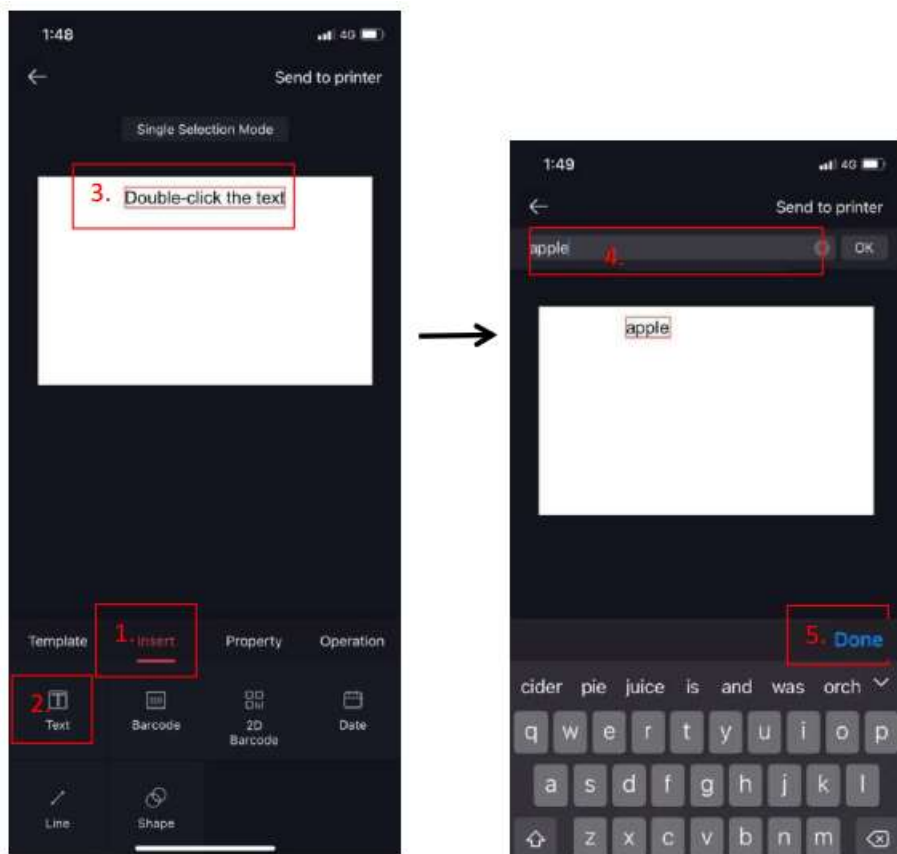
1:48

4G

Send to printer

Single Selection Mode

3. Double-click the text

Template

1. Insert

Property

Operation

2. Text

Barcode

2D Barcode

Date

Line

Shape

1:49

4G

Send to printer

apple

4.

OK

apple

5. Done

cider pie juice is and was orch

q w e r t y u i o p

a s d f g h j k l

z x c v b n m